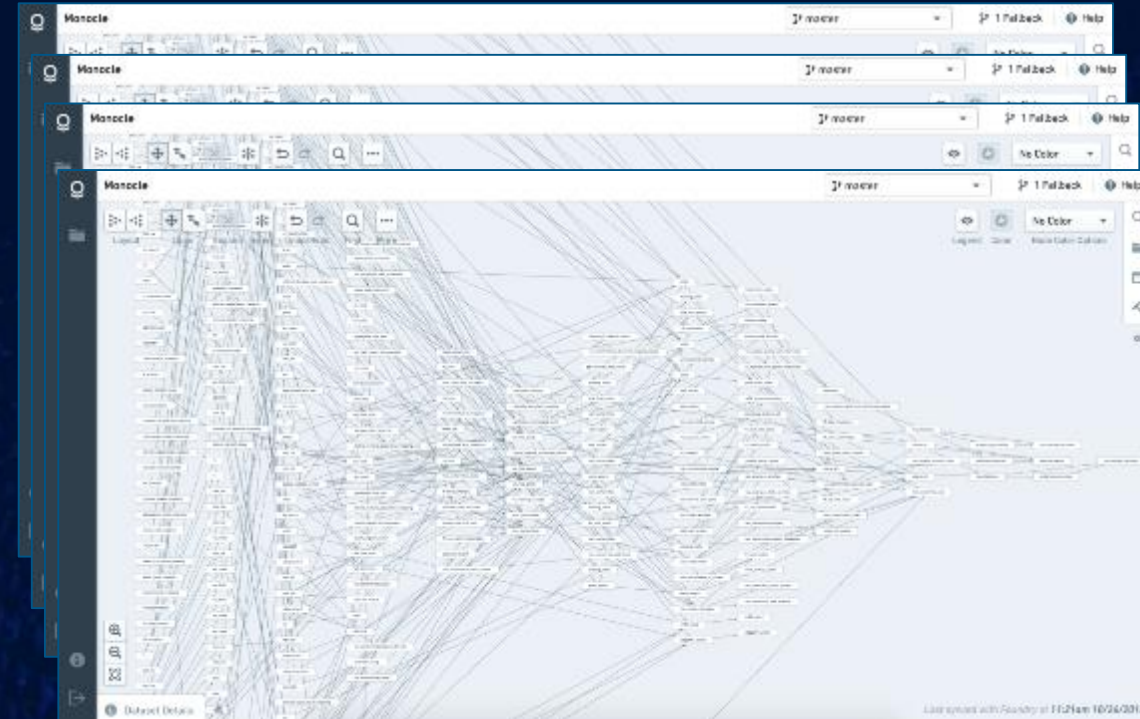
Monocle
master
1 Fallback
Help
No Color

Monocle
master
1 Fallback
Help

Monocle
master
1 Fallback
Help
No Color

Monocle
master
1 Fallback
Help
Layout
Legend
Clear
No Color
Node Color Options
Dataset Details
Last synced with Foundry at 11:21am 10/26/201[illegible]